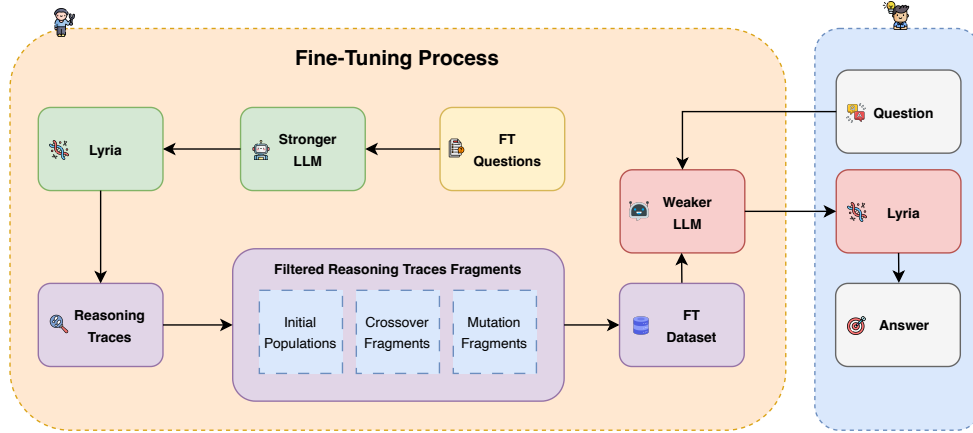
Fine-Tuning Process

Lyria

Stronger LLM

FT Questions

Reasoning Traces

Filtered Reasoning Traces Fragments

Initial Populations

Crossover Fragments

Mutation Fragments

FT Dataset

Weaker LLM

Question

Lyria

Answer